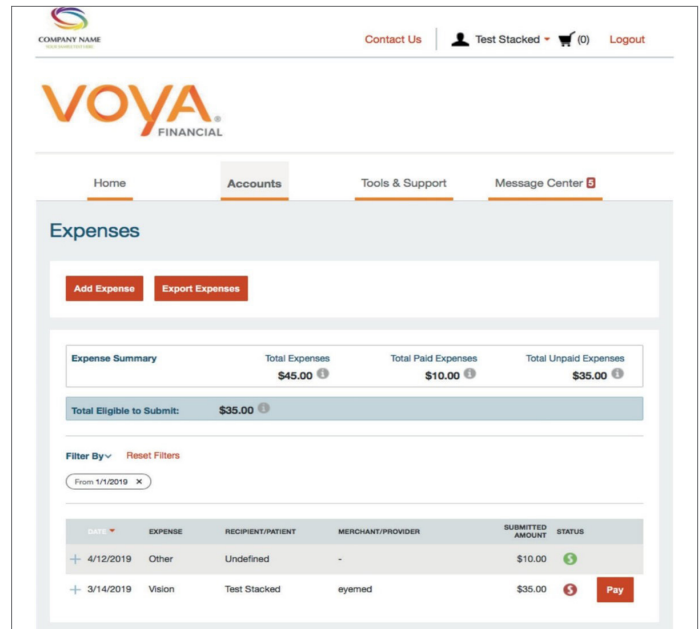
COMPANY NAME
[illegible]

Contact Us | Test Stacked (0) Logout

VOYA FINANCIAL

Home Accounts Tools & Support Message Center 5

Expenses

Add Expense Export Expenses

| Expense Summary | Total Expenses | Total Paid Expenses | Total Unpaid Expenses |
|---|---|---|---|
| | $45.00 | $10.00 | $35.00 |

Total Eligible to Submit: $35.00

Filter By Reset Filters

From 1/1/2019 ×

| DATE | EXPENSE | RECIPIENT/PATIENT | MERCHANT/PROVIDER | SUBMITTED AMOUNT | STATUS | |
|---|---|---|---|---|---|---|
| + 4/12/2019 | Other | Undefined | - | $10.00 | $ | |
| + 3/14/2019 | Vision | Test Stacked | eyemed | $35.00 | $ | Pay |